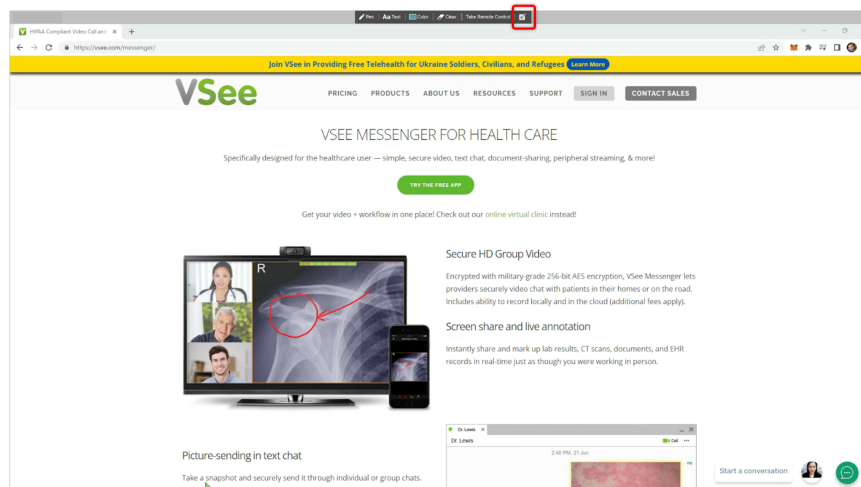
Pen Aa Text Color Clear Take Remote Control

HIPAA Compliant Video Call and ×

https://vsee.com/messenger/

Join VSee in Providing Free Telehealth for Ukraine Soldiers, Civilians, and Refugees Learn More

VSee

PRICING PRODUCTS ABOUT US RESOURCES SUPPORT SIGN IN CONTACT SALES

VSEE MESSENGER FOR HEALTH CARE

Specifically designed for the healthcare user — simple, secure video, text chat, document-sharing, peripheral streaming, & more!

TRY THE FREE APP

Get your video + workflow in one place! Check out our online virtual clinic instead!

R

Secure HD Group Video

Encrypted with military-grade 256-bit AES encryption, VSee Messenger lets providers securely video chat with patients in their homes or on the road. Includes ability to record locally and in the cloud (additional fees apply).

Screen share and live annotation

Instantly share and mark up lab results, CT scans, documents, and EHR records in real-time just as though you were working in person.

Dr. Lewis

Dr. Lewis

Call

2:48 PM, 21 Jun

Picture-sending in text chat

Take a snapshot and securely send it through individual or group chats.

Start a conversation